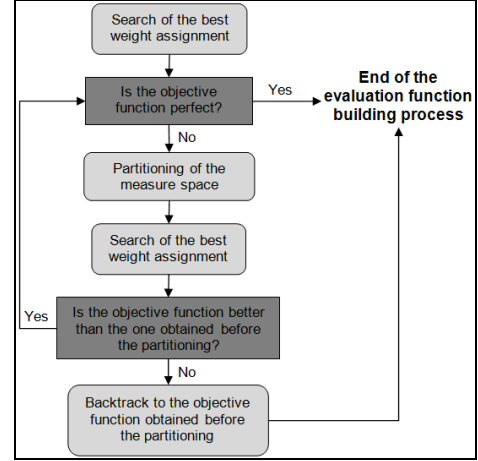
Search of the best weight assignment

Is the objective function perfect?

Yes

End of the evaluation function building process

No

Partitioning of the measure space

Search of the best weight assignment

Yes

Is the objective function better than the one obtained before the partitioning?

No

Backtrack to the objective function obtained before the partitioning